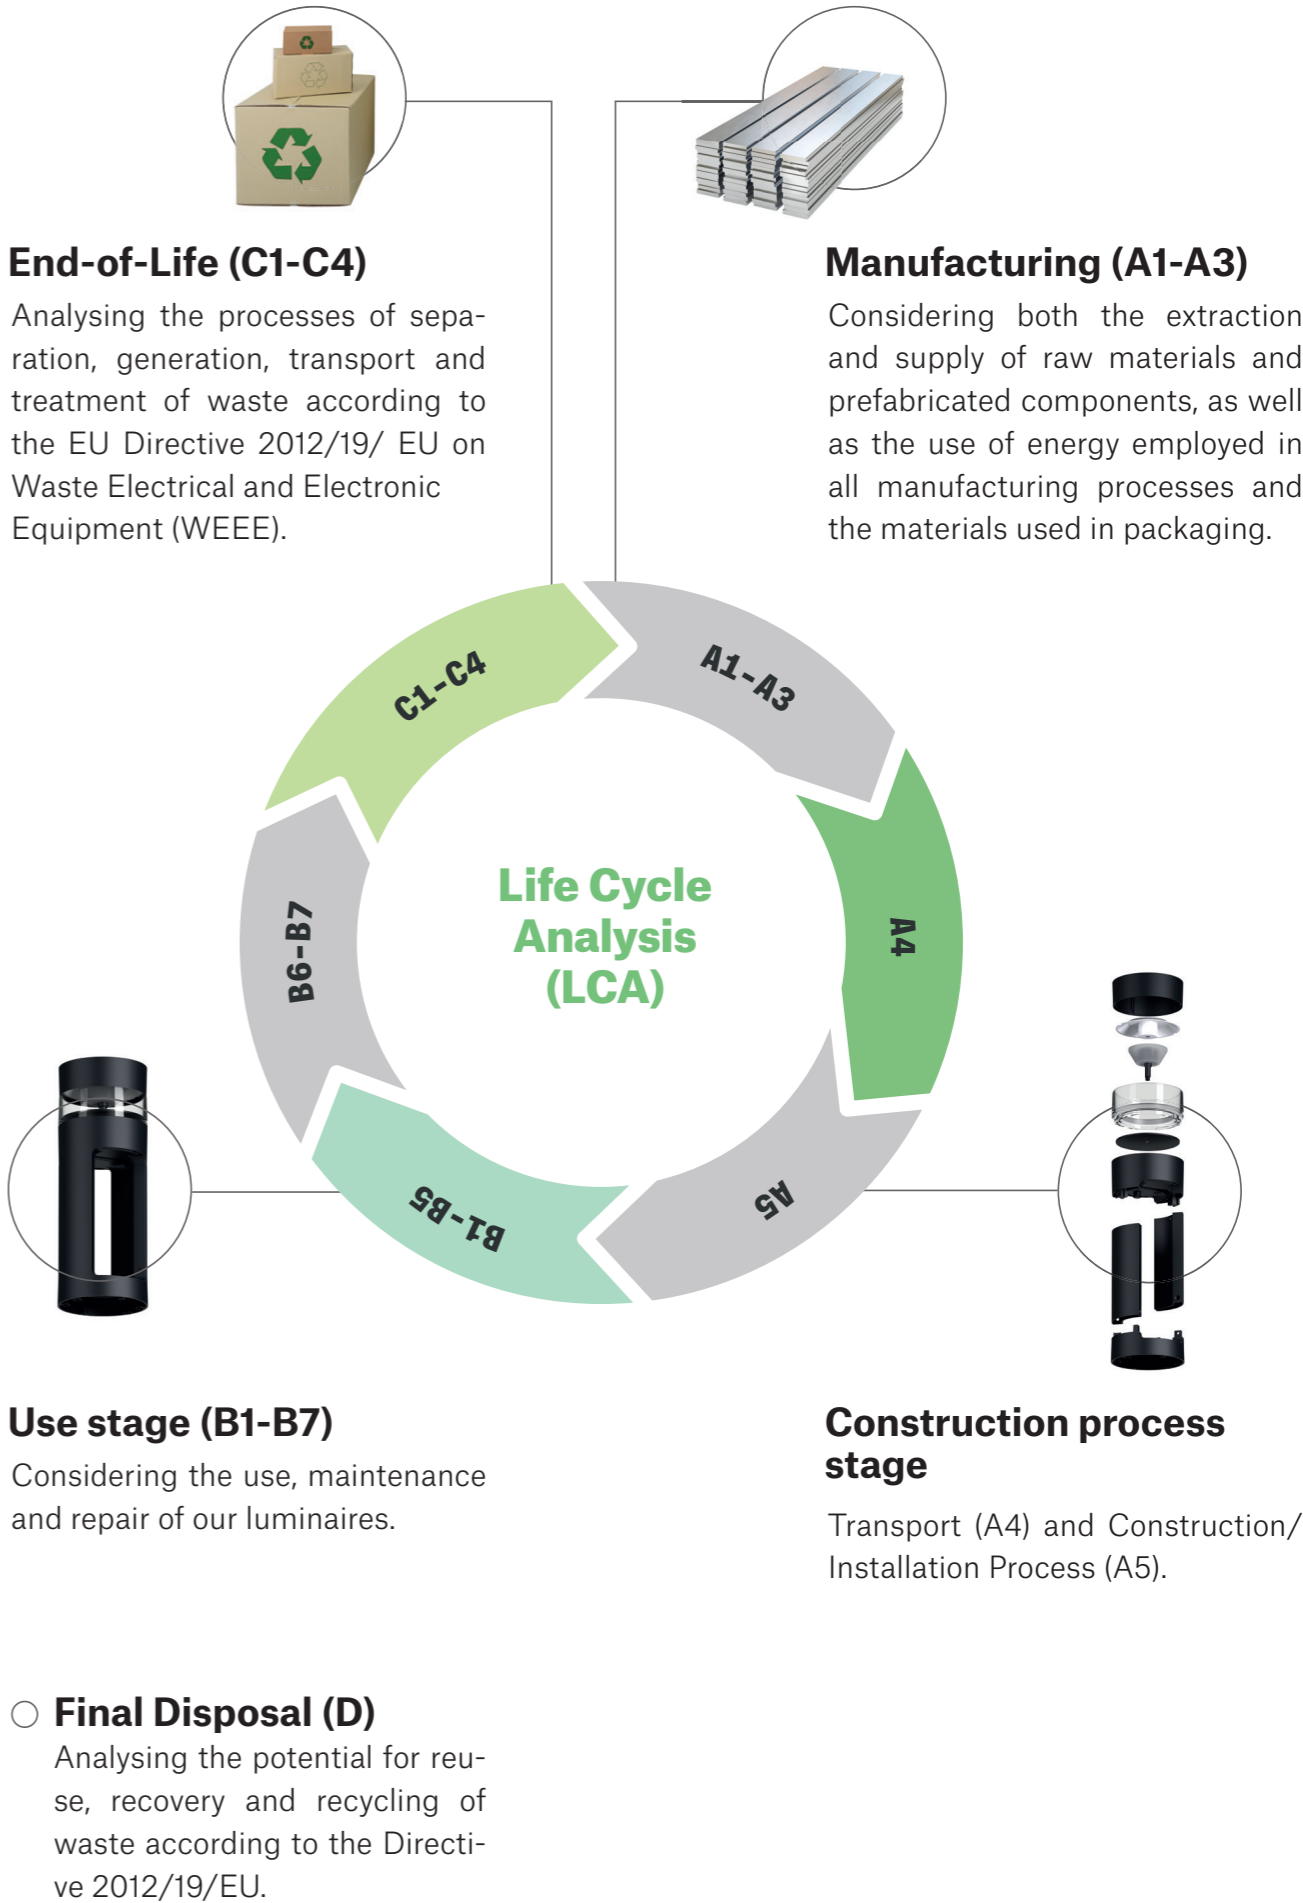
End-of-Life (C1-C4)

Analysing the processes of separation, generation, transport and treatment of waste according to the EU Directive 2012/19/ EU on Waste Electrical and Electronic Equipment (WEEE).

Manufacturing (A1-A3)

Considering both the extraction and supply of raw materials and prefabricated components, as well as the use of energy employed in all manufacturing processes and the materials used in packaging.

C1-C4

A1-A3

A4

A5

B1-B5

B6-B7

Life Cycle Analysis (LCA)

Use stage (B1-B7)

Considering the use, maintenance and repair of our luminaires.

Construction process stage

Transport (A4) and Construction/ Installation Process (A5).

Final Disposal (D)

Analysing the potential for reuse, recovery and recycling of waste according to the Directive 2012/19/EU.